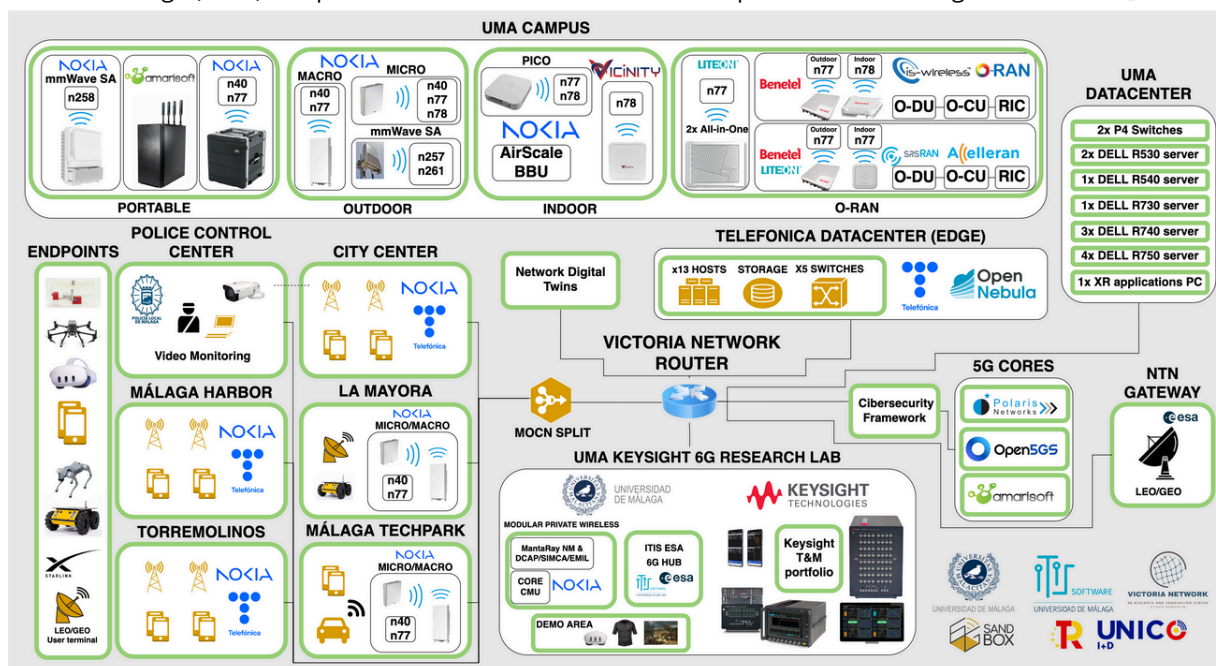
UMA CAMPUS

NOKIA
mmWave SA
n258

amarisoft

NOKIA
n40
n77

PORTABLE

NOKIA
MACRO
n40
n77

MICRO
n40
n77
n78

mmWave SA
n257
n261

OUTDOOR

PICO
n77
n78

VICINITY
n78

NOKIA
AirScale BBU

INDOOR

LITEON
n77
2x All-in-One

Benetel
Outdoor n77
Indoor n78
is-wireless O-RAN
O-DU O-CU RIC

Benetel
LITEON
Outdoor n77
Indoor n77
SRSRAN Accelleran
O-DU O-CU RIC

O-RAN

UMA DATACENTER
2x P4 Switches
2x DELL R530 server
1x DELL R540 server
1x DELL R730 server
3x DELL R740 server
4x DELL R750 server
1x XR applications PC

ENDPOINTS
STARLINK
LEO/GEO User terminal

POLICE CONTROL CENTER
POLICIA LOCAL DE MÁLAGA
Video Monitoring

CITY CENTER
NOKIA
Telefónica

MÁLAGA HARBOR
NOKIA
Telefónica

LA MAYORA
NOKIA
MICRO/MACRO
n40
n77

TORREMOLINOS
NOKIA
Telefónica

MÁLAGA TECHPARK
NOKIA
MICRO/MACRO
n40
n77

Network Digital Twins

TELEFONICA DATACENTER (EDGE)
x13 HOSTS
STORAGE
X5 SWITCHES
Telefónica
Open Nebula

VICTORIA NETWORK ROUTER

MOCN SPLIT

Cibersecurity Framework

5G CORES
Polaris Networks
Open5GS
amarisoft

NTN GATEWAY
esa
LEO/GEO

UMA KEYSIGHT 6G RESEARCH LAB
UNIVERSIDAD DE MÁLAGA
KEYSIGHT TECHNOLOGIES
MODULAR PRIVATE WIRELESS
MantaRay NM & DCAP/SIMCA/EMIL
CORE CMU
NOKIA
ITIS ESA 6G HUB
esa
Keysight T&M portfolio
DEMO AREA

UNIVERSIDAD DE MÁLAGA
SOFTWARE
UNIVERSIDAD DE MÁLAGA
VICTORIA NETWORK
SAND BOX
UNICO I+D